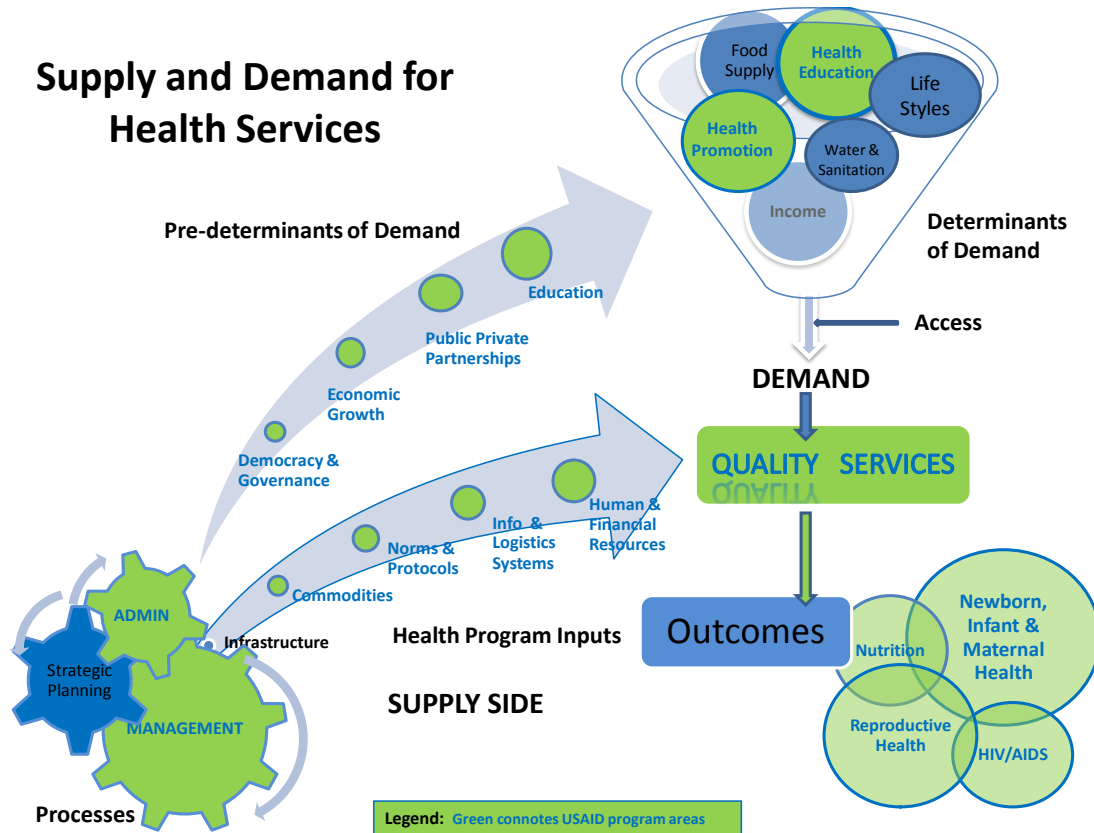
Supply and Demand for Health Services

Food Supply
Health Education
Life Styles
Health Promotion
Water & Sanitation
Income

Determinants of Demand

Pre-determinants of Demand

Education
Public Private Partnerships
Economic Growth
Democracy & Governance

Access

DEMAND

QUALITY SERVICES

Human & Financial Resources
Info & Logistics Systems
Norms & Protocols
Commodities
Infrastructure

ADMIN
Strategic Planning
MANAGEMENT

Health Program Inputs

Outcomes

Nutrition
Newborn, Infant & Maternal Health
Reproductive Health
HIV/AIDS

SUPPLY SIDE

Processes

Legend: Green connotes USAID program areas